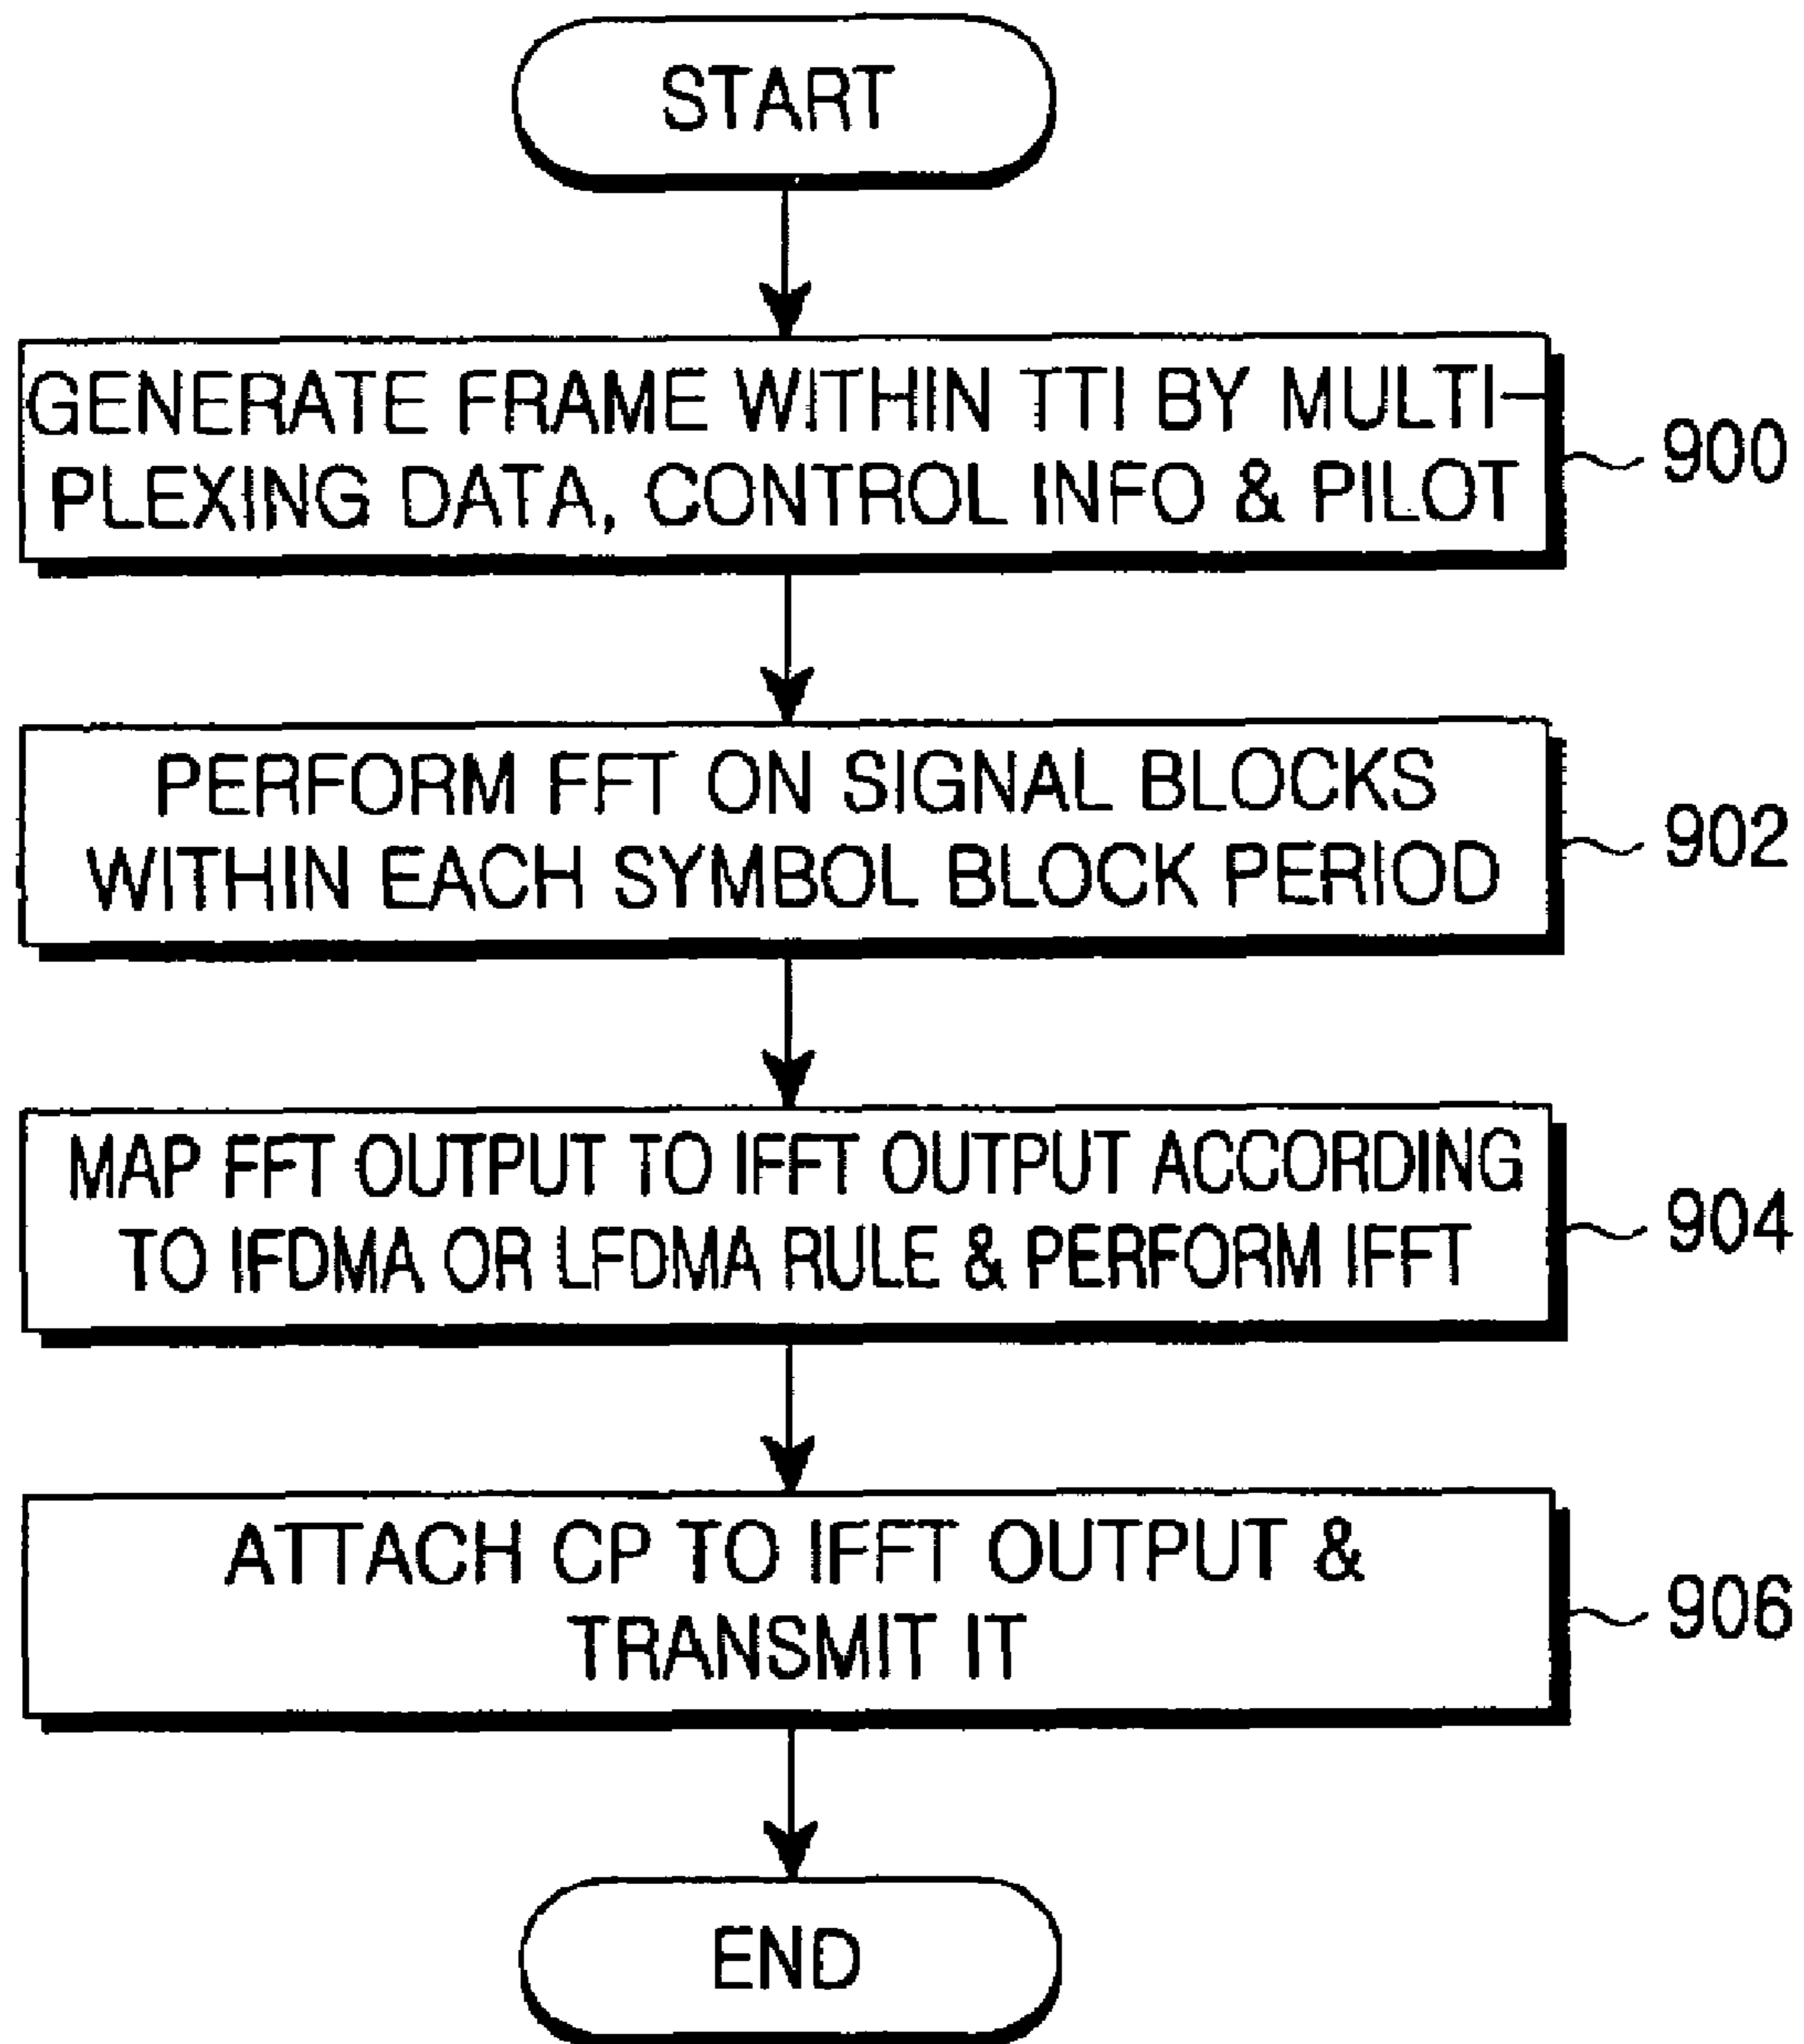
START

GENERATE FRAME WITHIN TTI BY MULTIPLEXING DATA, CONTROL INFO & PILOT

900

PERFORM FFT ON SIGNAL BLOCKS WITHIN EACH SYMBOL BLOCK PERIOD

902

MAP FFT OUTPUT TO IFFT OUTPUT ACCORDING TO IFDMA OR LFDMA RULE & PERFORM IFFT

904

ATTACH CP TO IFFT OUTPUT & TRANSMIT IT

906

END